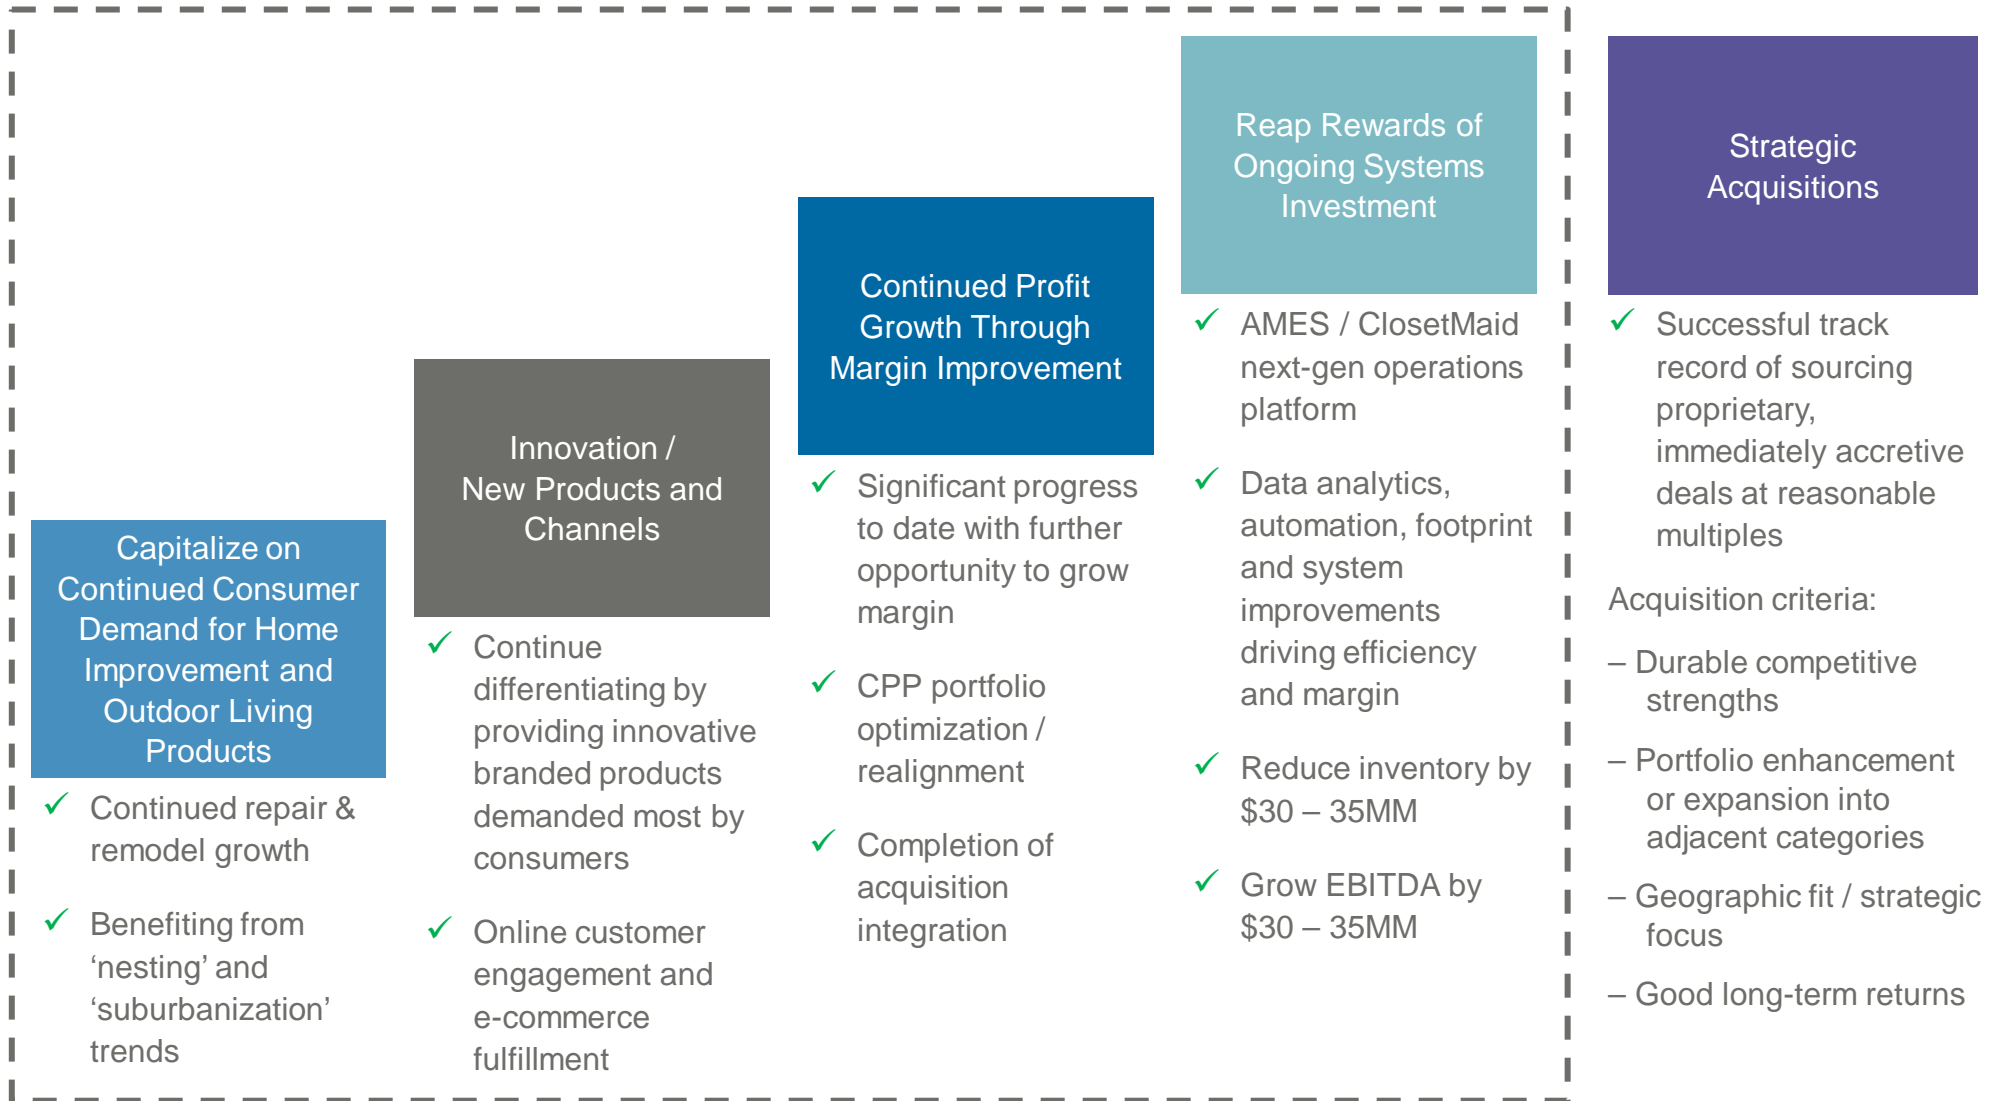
Capitalize on Continued Consumer Demand for Home Improvement and Outdoor Living Products

✓ Continued repair & remodel growth

✓ Benefiting from ‘nesting’ and ‘suburbanization’ trends

Innovation / New Products and Channels

✓ Continue differentiating by providing innovative branded products demanded most by consumers

✓ Online customer engagement and e-commerce fulfillment

Continued Profit Growth Through Margin Improvement

✓ Significant progress to date with further opportunity to grow margin

✓ CPP portfolio optimization / realignment

✓ Completion of acquisition integration

Reap Rewards of Ongoing Systems Investment

✓ AMES / ClosetMaid next-gen operations platform

✓ Data analytics, automation, footprint and system improvements driving efficiency and margin

✓ Reduce inventory by $30 – 35MM

✓ Grow EBITDA by $30 – 35MM

Strategic Acquisitions

✓ Successful track record of sourcing proprietary, immediately accretive deals at reasonable multiples

Acquisition criteria:

– Durable competitive strengths

– Portfolio enhancement or expansion into adjacent categories

– Geographic fit / strategic focus

– Good long-term returns